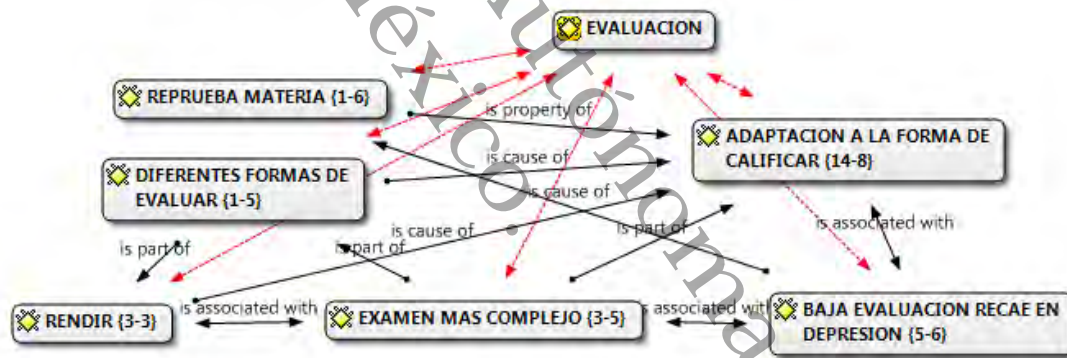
EVALUACION

REPRUEBA MATERIA {1-6}

ADAPTACION A LA FORMA DE CALIFICAR {14-8}

DIFERENTES FORMAS DE EVALUAR {1-5}

is property of

is cause of

is cause of

is associated with

is cause of

is part of

is part of

is part of

RENDIR {3-3}

is associated with

EXAMEN MAS COMPLEJO {3-5}

is associated with

BAJA EVALUACION RECAE EN DEPRESION {5-6}